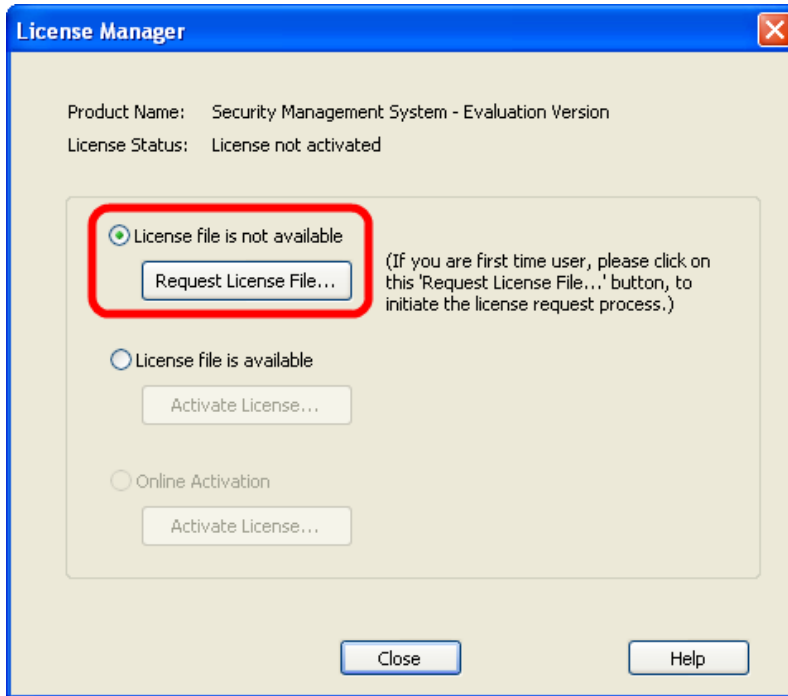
License Manager

Product Name: Security Management System - Evaluation Version
License Status: License not activated

License file is not available
Request License File...
(If you are first time user, please click on this 'Request License File...' button, to initiate the license request process.)

License file is available
Activate License...

Online Activation
Activate License...

Close
Help